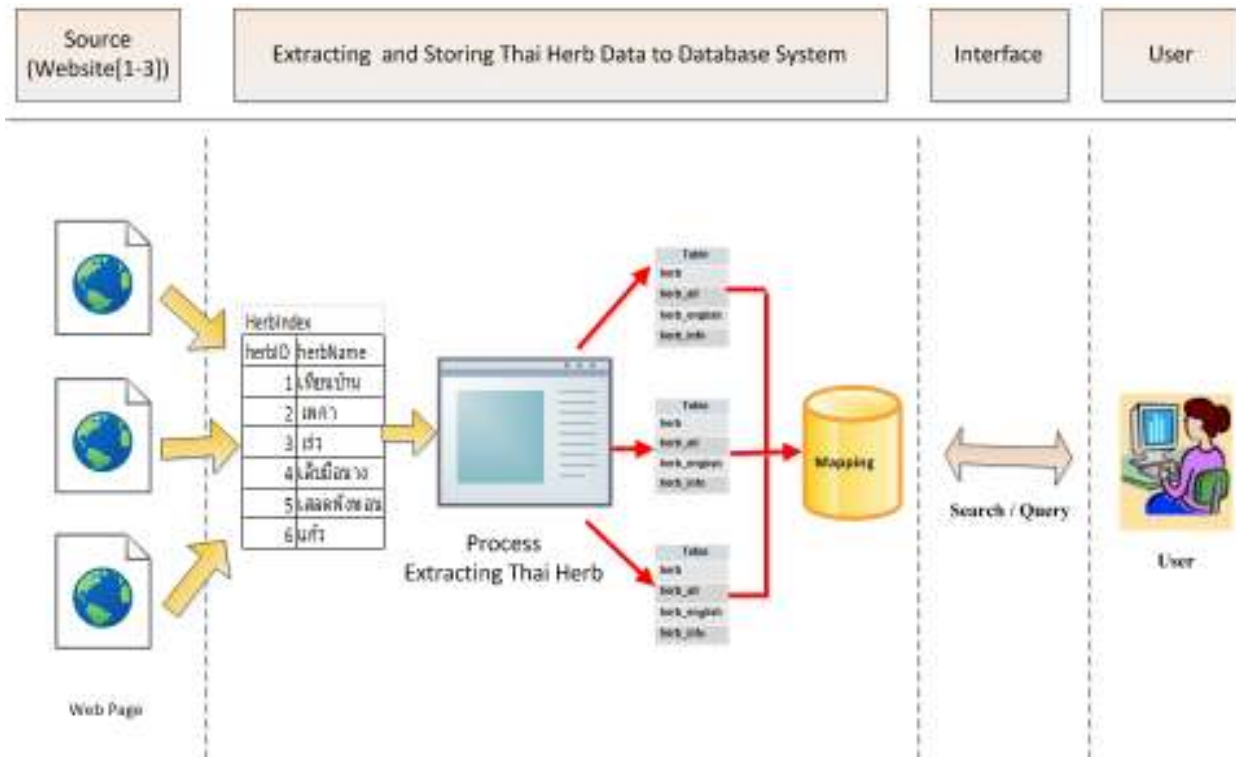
Source (Website[1-3])

Extracting and Storing Thai Herb Data to Database System

Interface

User

HerbIndex

| herbID | herbName |
|---|---|
| 1 | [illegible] |
| 2 | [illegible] |
| 3 | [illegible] |
| 4 | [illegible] |
| 5 | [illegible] |
| 6 | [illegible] |

Process
Extracting Thai Herb

Table
herb
herb_att
herb_english
herb_info

Table
herb
herb_att
herb_english
herb_info

Table
herb
herb_att
herb_english
herb_info

Mapping

Search / Query

User

Web Page